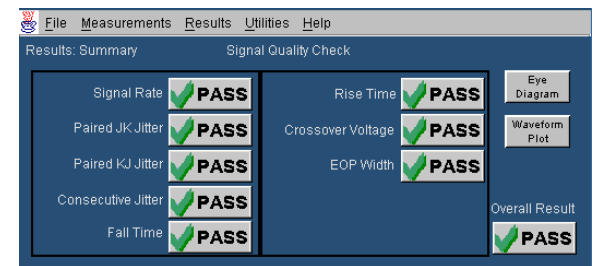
File Measurements Results Utilities Help

Results: Summary

Signal Quality Check

Signal Rate PASS

Paired JK Jitter PASS

Paired KJ Jitter PASS

Consecutive Jitter PASS

Fall Time PASS

Rise Time PASS

Crossover Voltage PASS

EOP Width PASS

Eye Diagram

Waveform Plot

Overall Result

PASS